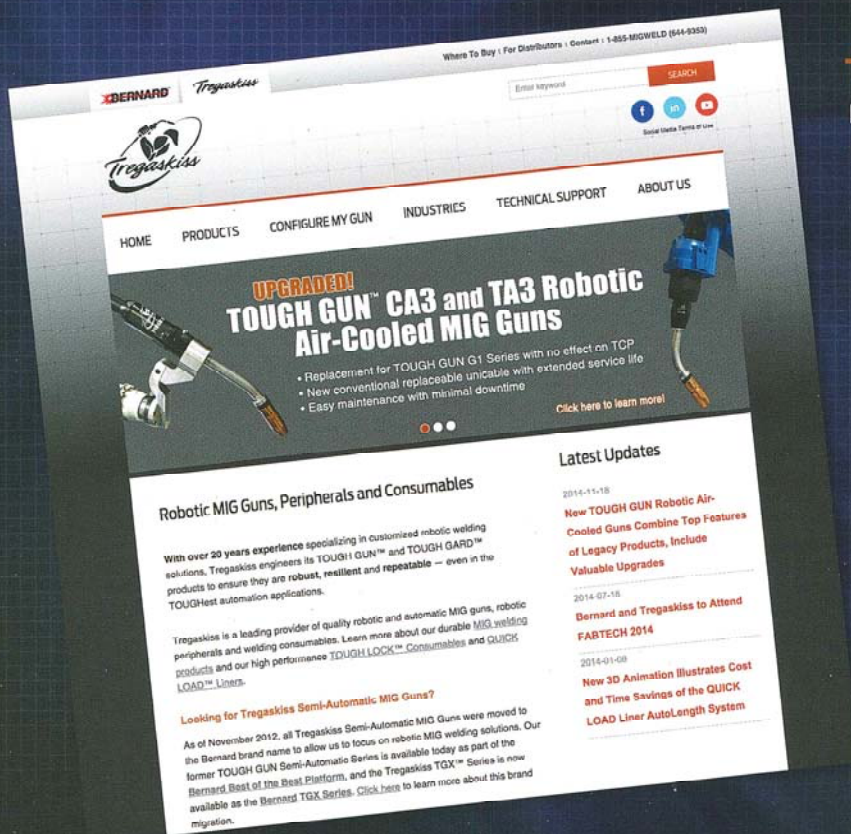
Where To Buy | For Distributors | Contact | 1-855-MIGWELD (644-9353)

BERNARD Tregaskiss

Enter keyword SEARCH

Social Media Terms of Use

Tregaskiss

HOME PRODUCTS CONFIGURE MY GUN INDUSTRIES TECHNICAL SUPPORT ABOUT US

UPGRADED!
TOUGH GUN™ CA3 and TA3 Robotic Air-Cooled MIG Guns

• Replacement for TOUGH GUN G1 Series with no effect on TCP
• New conventional replaceable unicable with extended service life
• Easy maintenance with minimal downtime

Click here to learn more!

Robotic MIG Guns, Peripherals and Consumables

With over 20 years experience specializing in customized robotic welding solutions, Tregaskiss engineers its TOUGH GUN™ and TOUGH GARD™ products to ensure they are robust, resilient and repeatable — even in the TOUGHest automation applications.

Tregaskiss is a leading provider of quality robotic and automatic MIG guns, robotic peripherals and welding consumables. Learn more about our durable MIG welding products and our high performance TOUGH LOCK™ Consumables and QUICK LOAD™ Liners.

Looking for Tregaskiss Semi-Automatic MIG Guns?

As of November 2012, all Tregaskiss Semi-Automatic MIG Guns were moved to the Bernard brand name to allow us to focus on robotic MIG welding solutions. Our former TOUGH GUN Semi-Automatic Series is available today as part of the Bernard Best of the Best Platform, and the Tregaskiss TGX™ Series is now available as the Bernard TGX Series. Click here to learn more about this brand migration.

Latest Updates

2014-11-18
New TOUGH GUN Robotic Air-Cooled Guns Combine Top Features of Legacy Products, Include Valuable Upgrades

2014-07-16
Bernard and Tregaskiss to Attend FABTECH 2014

2014-01-08
New 3D Animation Illustrates Cost and Time Savings of the QUICK LOAD Liner AutoLength System